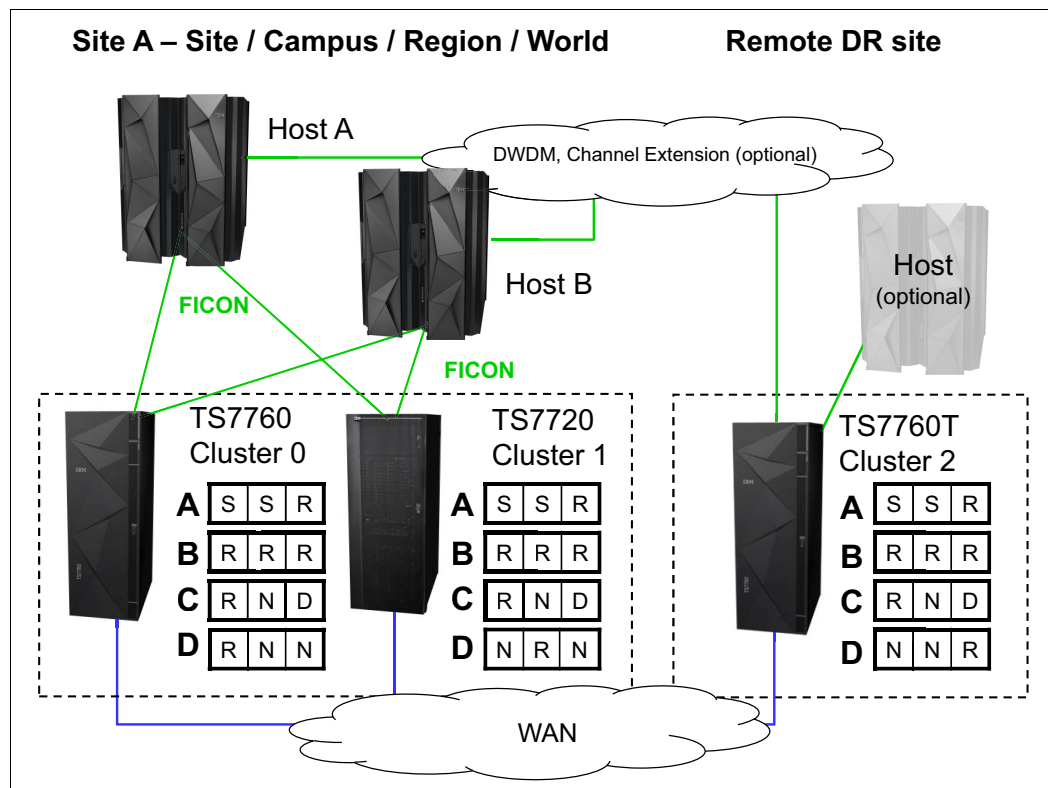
Site A – Site / Campus / Region / World

Remote DR site

Host A

DWDM, Channel Extension (optional)

Host B

Host (optional)

FICON

FICON

TS7760 Cluster 0

| | | | |
|---|---|---|---|
| A | S | S | R |
| B | R | R | R |
| C | R | N | D |
| D | R | N | N |

TS7720 Cluster 1

| | | | |
|---|---|---|---|
| A | S | S | R |
| B | R | R | R |
| C | R | N | D |
| D | N | R | N |

TS7760T Cluster 2

| | | | |
|---|---|---|---|
| A | S | S | R |
| B | R | R | R |
| C | R | N | D |
| D | N | N | R |

WAN